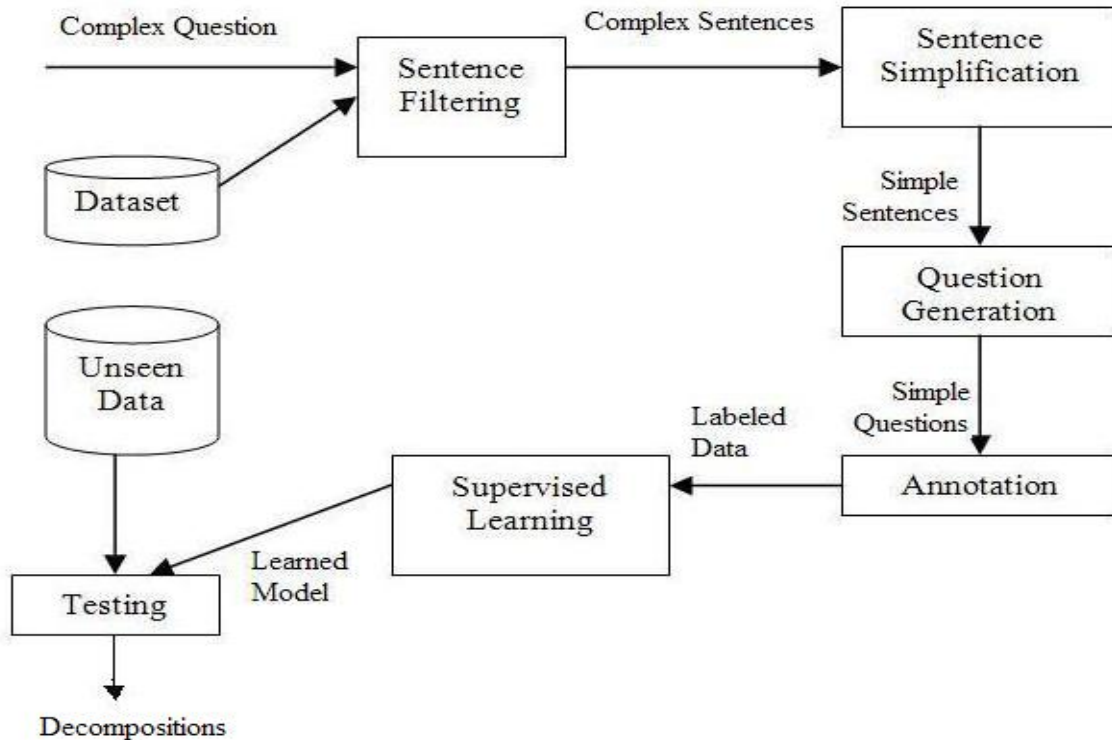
Complex Question

Sentence Filtering

Complex Sentences

Sentence Simplification

Dataset

Simple Sentences

Question Generation

Unseen Data

Simple Questions

Labeled Data

Supervised Learning

Annotation

Learned Model

Testing

Decompositions